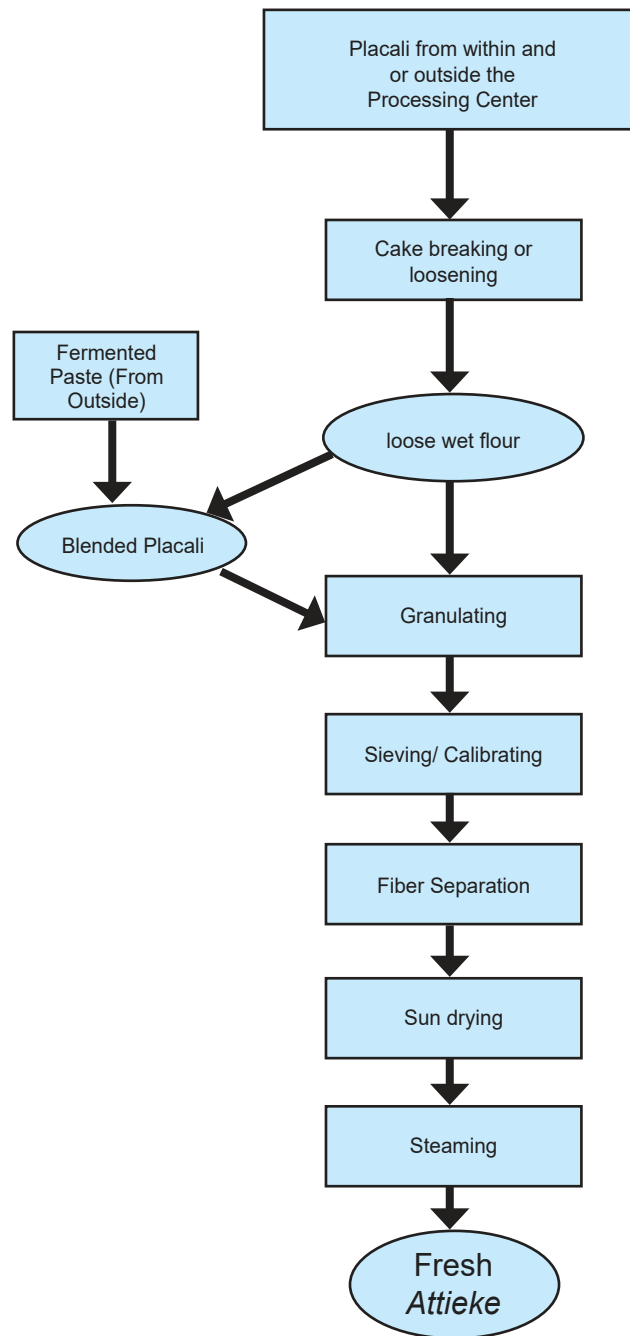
Placali from within and or outside the Processing Center

Cake breaking or loosening

Fermented Paste (From Outside)

loose wet flour

Blended Placali

Granulating

Sieving/ Calibrating

Fiber Separation

Sun drying

Steaming

Fresh *Attieke*